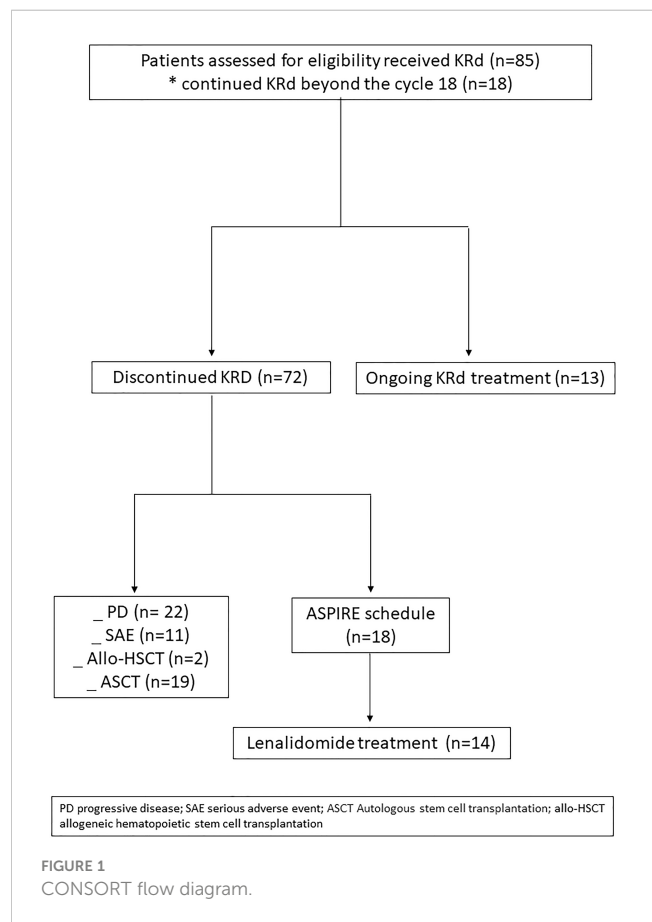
Patients assessed for eligibility received KRd (n=85)
* continued KRd beyond the cycle 18 (n=18)

Discontinued KRD (n=72)

Ongoing KRd treatment (n=13)

_ PD (n= 22)
_ SAE (n=11)
_ Allo-HSCT (n=2)
_ ASCT (n=19)

ASPIRE schedule (n=18)

Lenalidomide treatment (n=14)

PD progressive disease; SAE serious adverse event; ASCT Autologous stem cell transplantation; allo-HSCT allogeneic hematopoietic stem cell transplantation

FIGURE 1
CONSORT flow diagram.